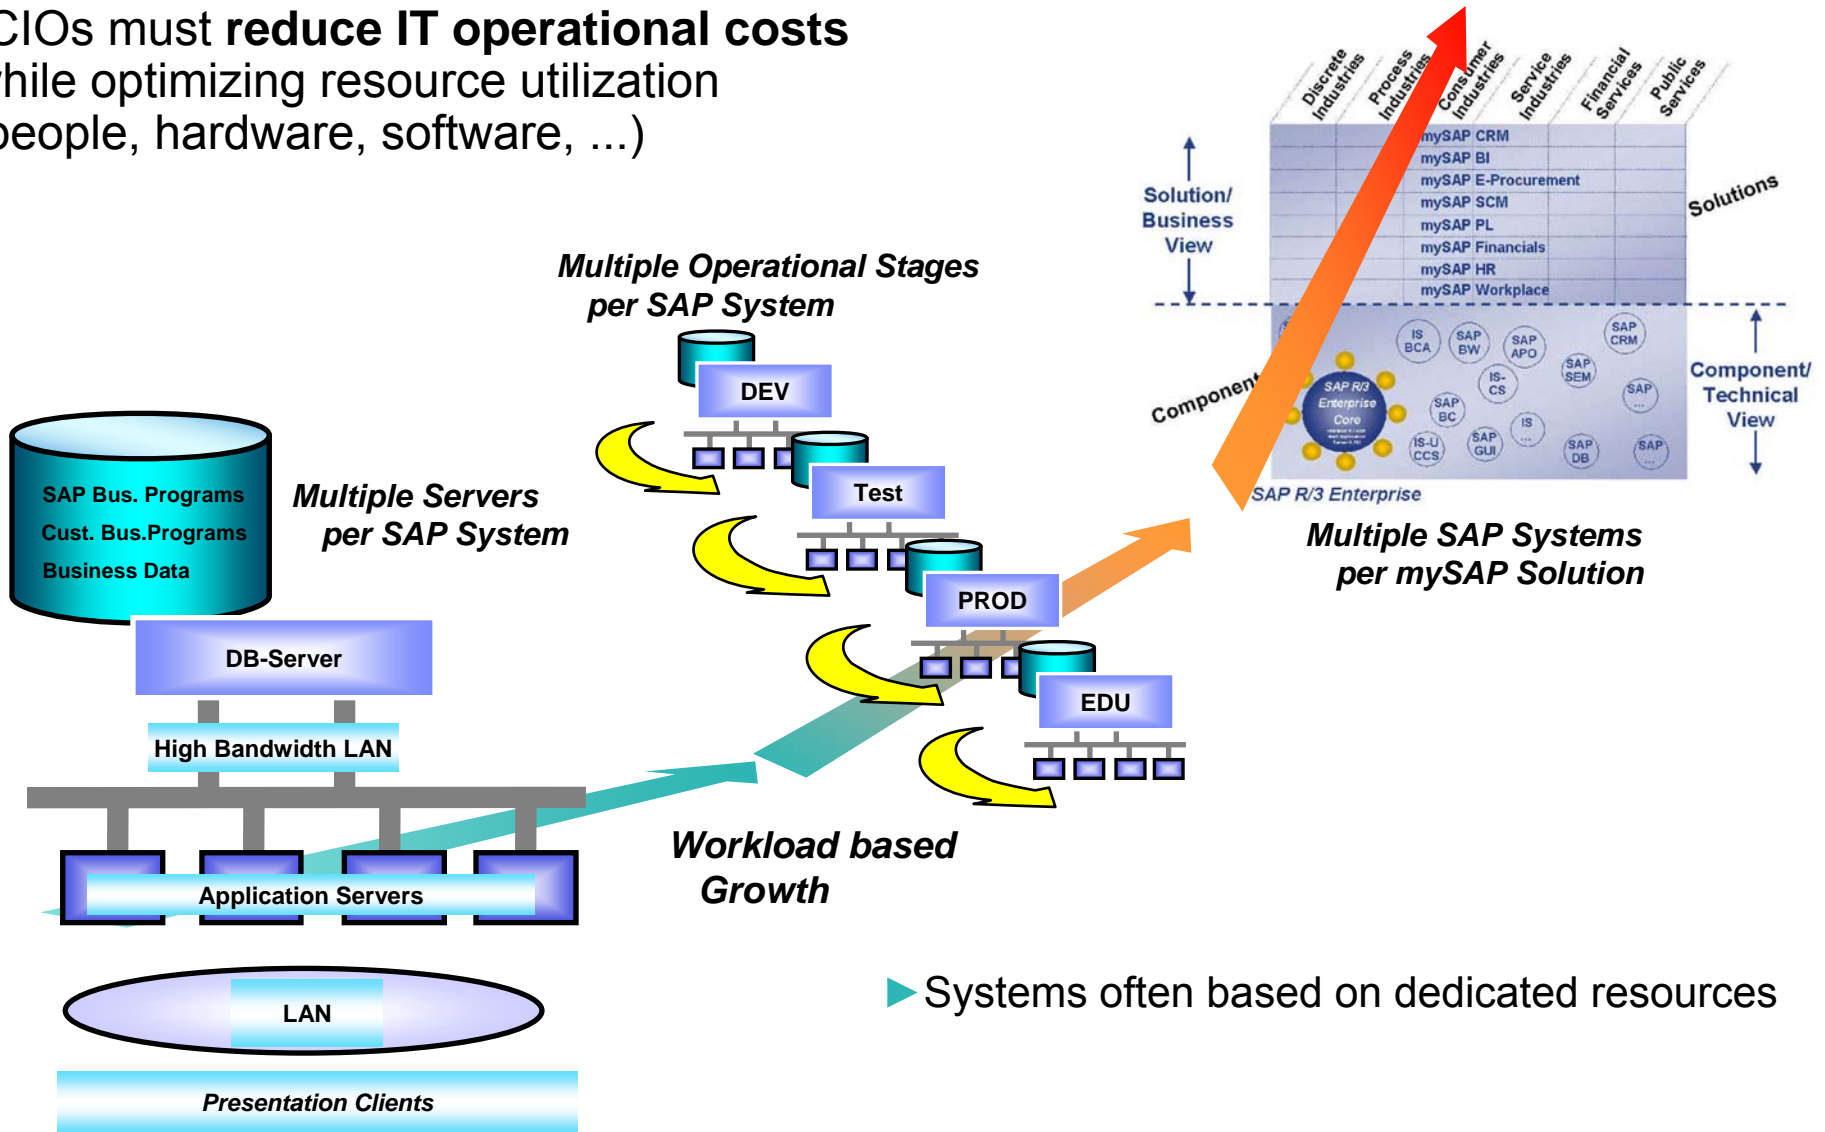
CIOs must **reduce IT operational costs** hile optimizing resource utilization eople, hardware, software, ...)

Discrete Industries
Process Industries
Consumer Industries
Service Industries
Financial Services
Public Services

Solution/ Business View

mySAP CRM
mySAP BI
mySAP E-Procurement
mySAP SCM
mySAP PL
mySAP Financials
mySAP HR
mySAP Workplace

Solutions

Components

IS BCA
SAP BW
SAP APO
SAP CRM
SAP SEM
IS-CS
SAP R/3 Enterprise Core
SAP BC
IS
SAP ...
IS-U CCS
SAP GUI
SAP DB
SAP ...

Component/ Technical View

SAP R/3 Enterprise

Multiple SAP Systems per mySAP Solution

Multiple Operational Stages per SAP System

DEV
Test
PROD
EDU

SAP Bus. Programs
Cust. Bus.Programs
Business Data

Multiple Servers per SAP System

DB-Server
High Bandwidth LAN
Application Servers
LAN
Presentation Clients

Workload based Growth

►Systems often based on dedicated resources